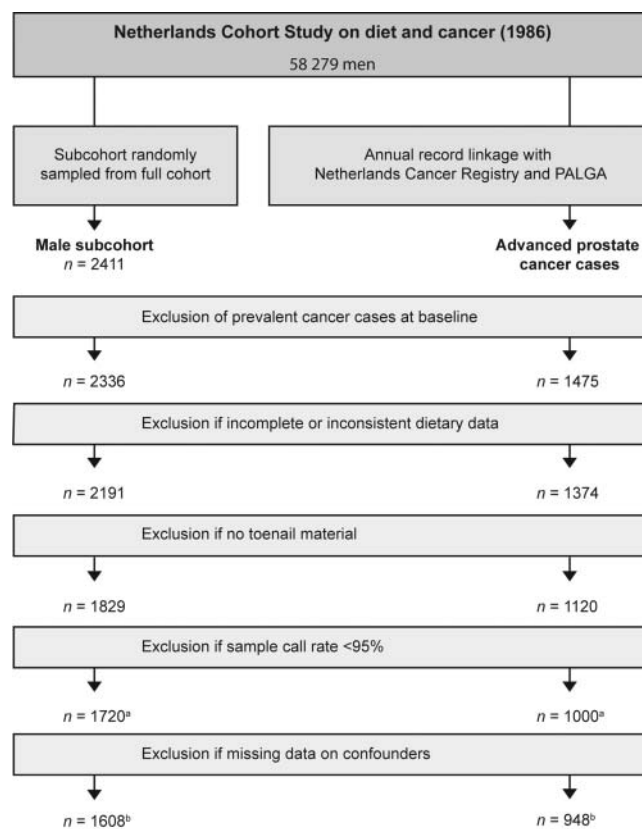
Netherlands Cohort Study on diet and cancer (1986)
58 279 men

Subcohort randomly sampled from full cohort

Annual record linkage with Netherlands Cancer Registry and PALGA

Male subcohort
$n$ = 2411

Advanced prostate cancer cases

Exclusion of prevalent cancer cases at baseline

$n$ = 2336

$n$ = 1475

Exclusion if incomplete or inconsistent dietary data

$n$ = 2191

$n$ = 1374

Exclusion if no toenail material

$n$ = 1829

$n$ = 1120

Exclusion if sample call rate <95%

$n$ = 1720$^{a}$

$n$ = 1000$^{a}$

Exclusion if missing data on confounders

$n$ = 1608$^{b}$

$n$ = 948$^{b}$